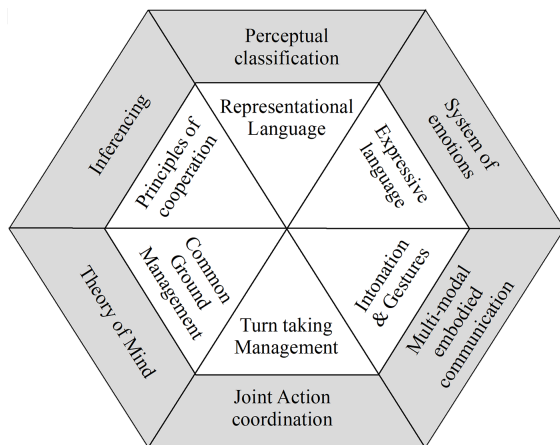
Perceptual classification

System of emotions

Multi-modal embodied communication

Joint Action coordination

Theory of Mind

Inferencing

Representational Language

Expressive language

Intonation & Gestures

Turn taking Management

Common Ground Management

Principles of cooperation